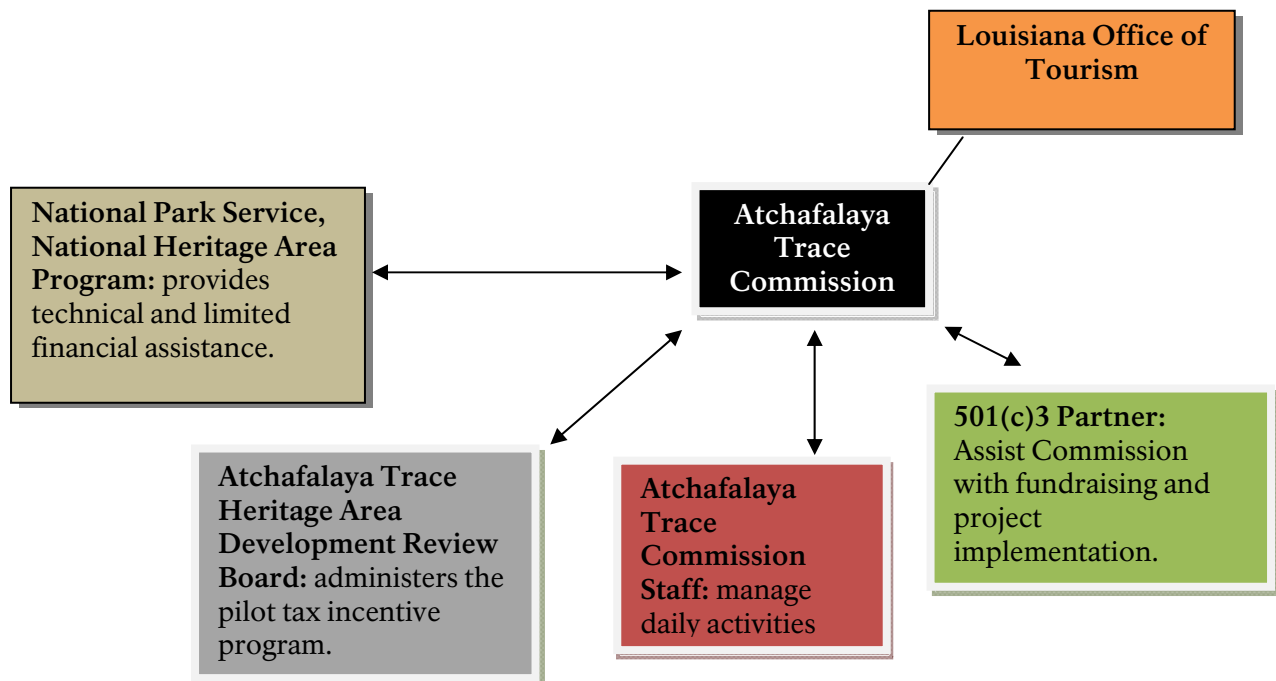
Louisiana Office of Tourism

National Park Service, National Heritage Area Program: provides technical and limited financial assistance.

Atchafalaya Trace Commission

501(c)3 Partner: Assist Commission with fundraising and project implementation.

Atchafalaya Trace Heritage Area Development Review Board: administers the pilot tax incentive program.

Atchafalaya Trace Commission Staff: manage daily activities